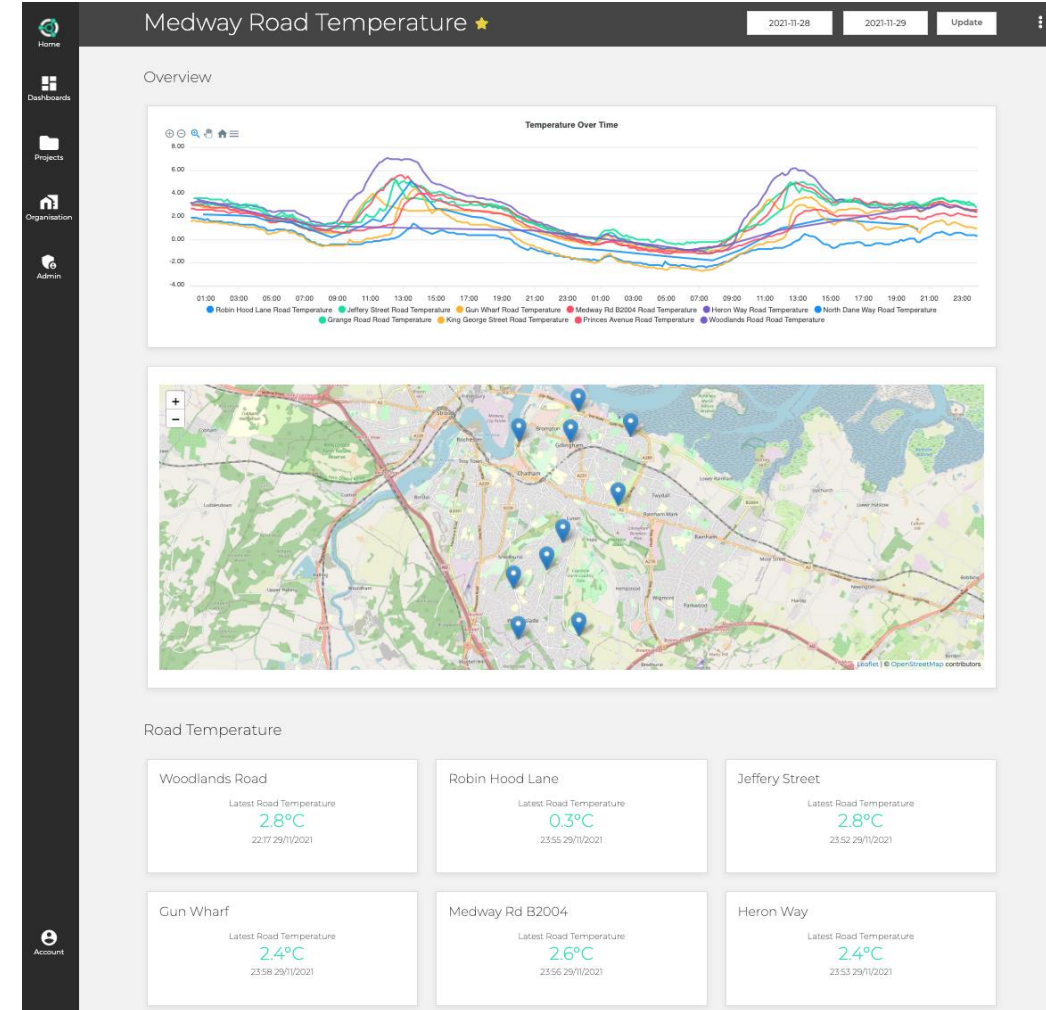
Home
Dashboards
Projects
Organisation
Admin
Account

Medway Road Temperature ★

2021-11-28 2021-11-29 Update

Overview

Temperature Over Time

8.00
6.00
4.00
2.00
0.00
-2.00
-4.00

01:00 03:00 05:00 07:00 09:00 11:00 13:00 15:00 17:00 19:00 21:00 23:00 01:00 03:00 05:00 07:00 09:00 11:00 13:00 15:00 17:00 19:00 21:00 23:00

Robin Hood Lane Road Temperature, Jeffery Street Road Temperature, Gun Wharf Road Temperature, Medway Rd B2004 Road Temperature, Heron Way Road Temperature, North Dane Way Road Temperature, Grange Road Road Temperature, King George Street Road Temperature, Princes Avenue Road Temperature, Woodlands Road Road Temperature

+
−

Chatham
Gillingham
Strood
Rochester

Leaflet | © OpenStreetMap contributors

Road Temperature

Woodlands Road
Latest Road Temperature
2.8°C
22:17 29/11/2021

Robin Hood Lane
Latest Road Temperature
0.3°C
23:55 29/11/2021

Jeffery Street
Latest Road Temperature
2.8°C
23:52 29/11/2021

Gun Wharf
Latest Road Temperature
2.4°C
23:58 29/11/2021

Medway Rd B2004
Latest Road Temperature
2.6°C
23:56 29/11/2021

Heron Way
Latest Road Temperature
2.4°C
23:53 29/11/2021